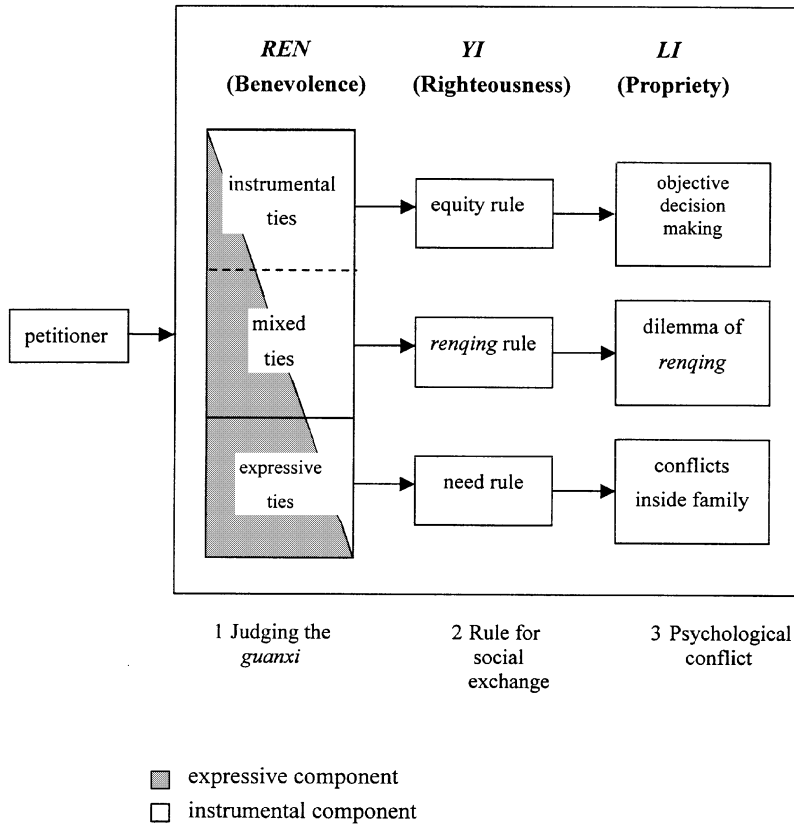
REN (Benevolence)

YI (Righteousness)

LI (Propriety)

petitioner

instrumental ties

mixed ties

expressive ties

equity rule

renqing rule

need rule

objective decision making

dilemma of renqing

conflicts inside family

1 Judging the guanxi

2 Rule for social exchange

3 Psychological conflict

expressive component

instrumental component